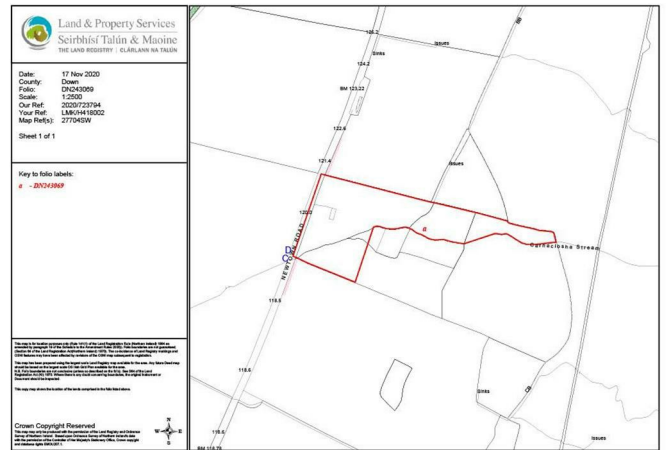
Land & Property Services
Seirbhísí Talún & Maoine
THE LAND REGISTRY | CLÁRLANN NA TALÚN

Date: 17 Nov 2020
County: Down
Folio: DN243069
Scale: 1:2500
Our Ref: 2020/723794
Your Ref: LMK/H418002
Map Ref(s): 27704SW

Sheet 1 of 1

Key to folio labels:
a - DN243069

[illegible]

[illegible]

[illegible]

Crown Copyright Reserved
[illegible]

N
W E
S

126.2
Issues
Sinks
124.2
BM 123.22
122.6
121.4
Issues
120.0
a
Carneclone Stream
DC
NEWRY ROAD
118.5
118.6
Sinks
Issues
118.5
BM 118.78